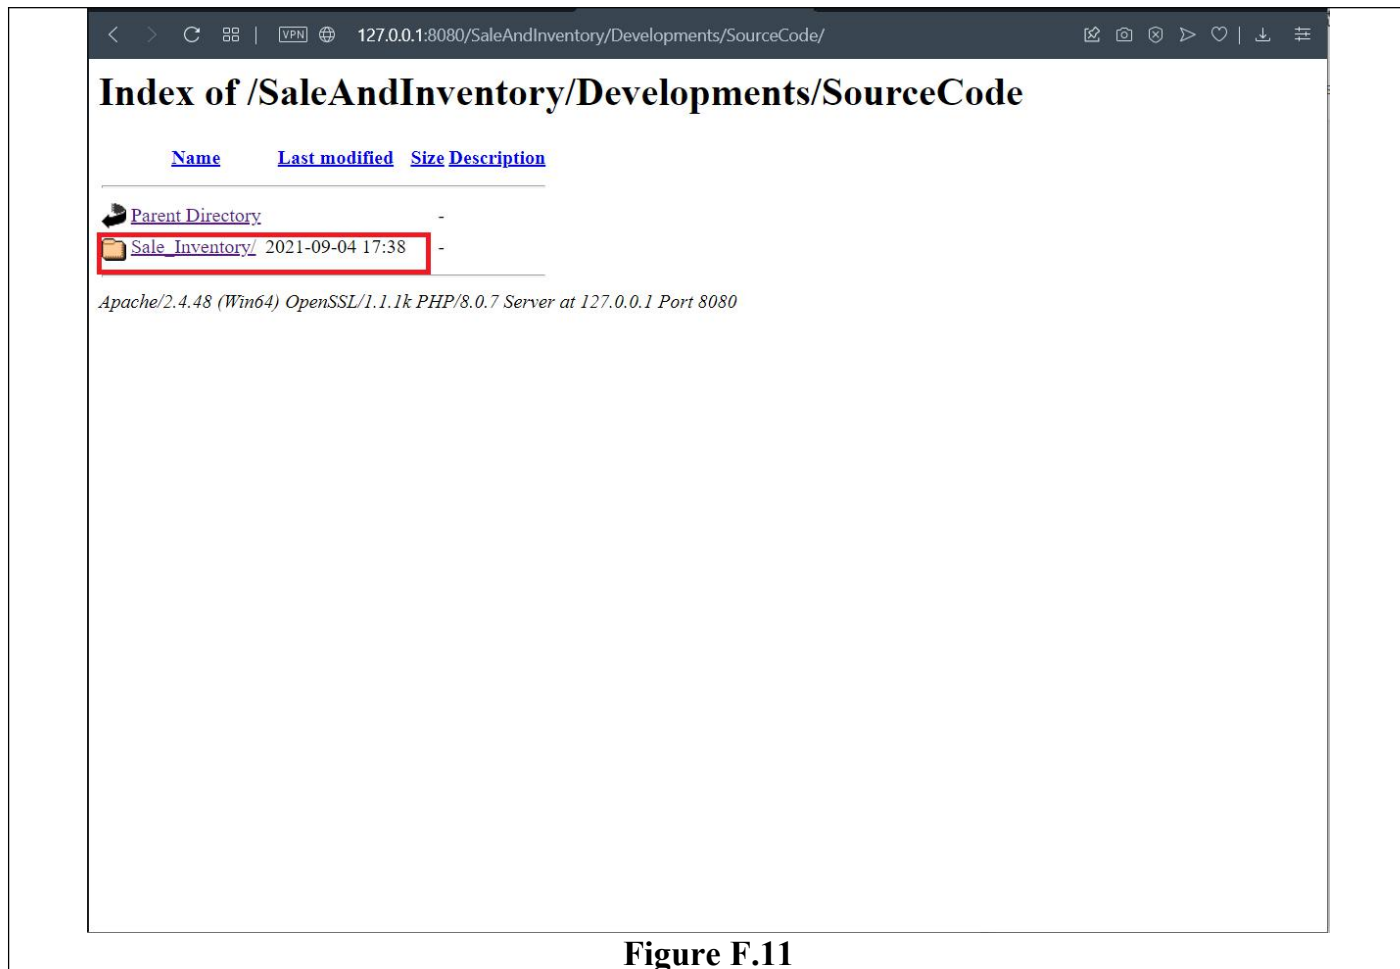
VPN 127.0.0.1:8080/SaleAndInventory/Developments/SourceCode/

# Index of /SaleAndInventory/Developments/SourceCode

| Name | Last modified | Size | Description |
|---|---|---|---|
| Parent Directory | | - | |
| Sale_Inventory/ | 2021-09-04 17:38 | - | |

Apache/2.4.48 (Win64) OpenSSL/1.1.1k PHP/8.0.7 Server at 127.0.0.1 Port 8080

Figure F.11